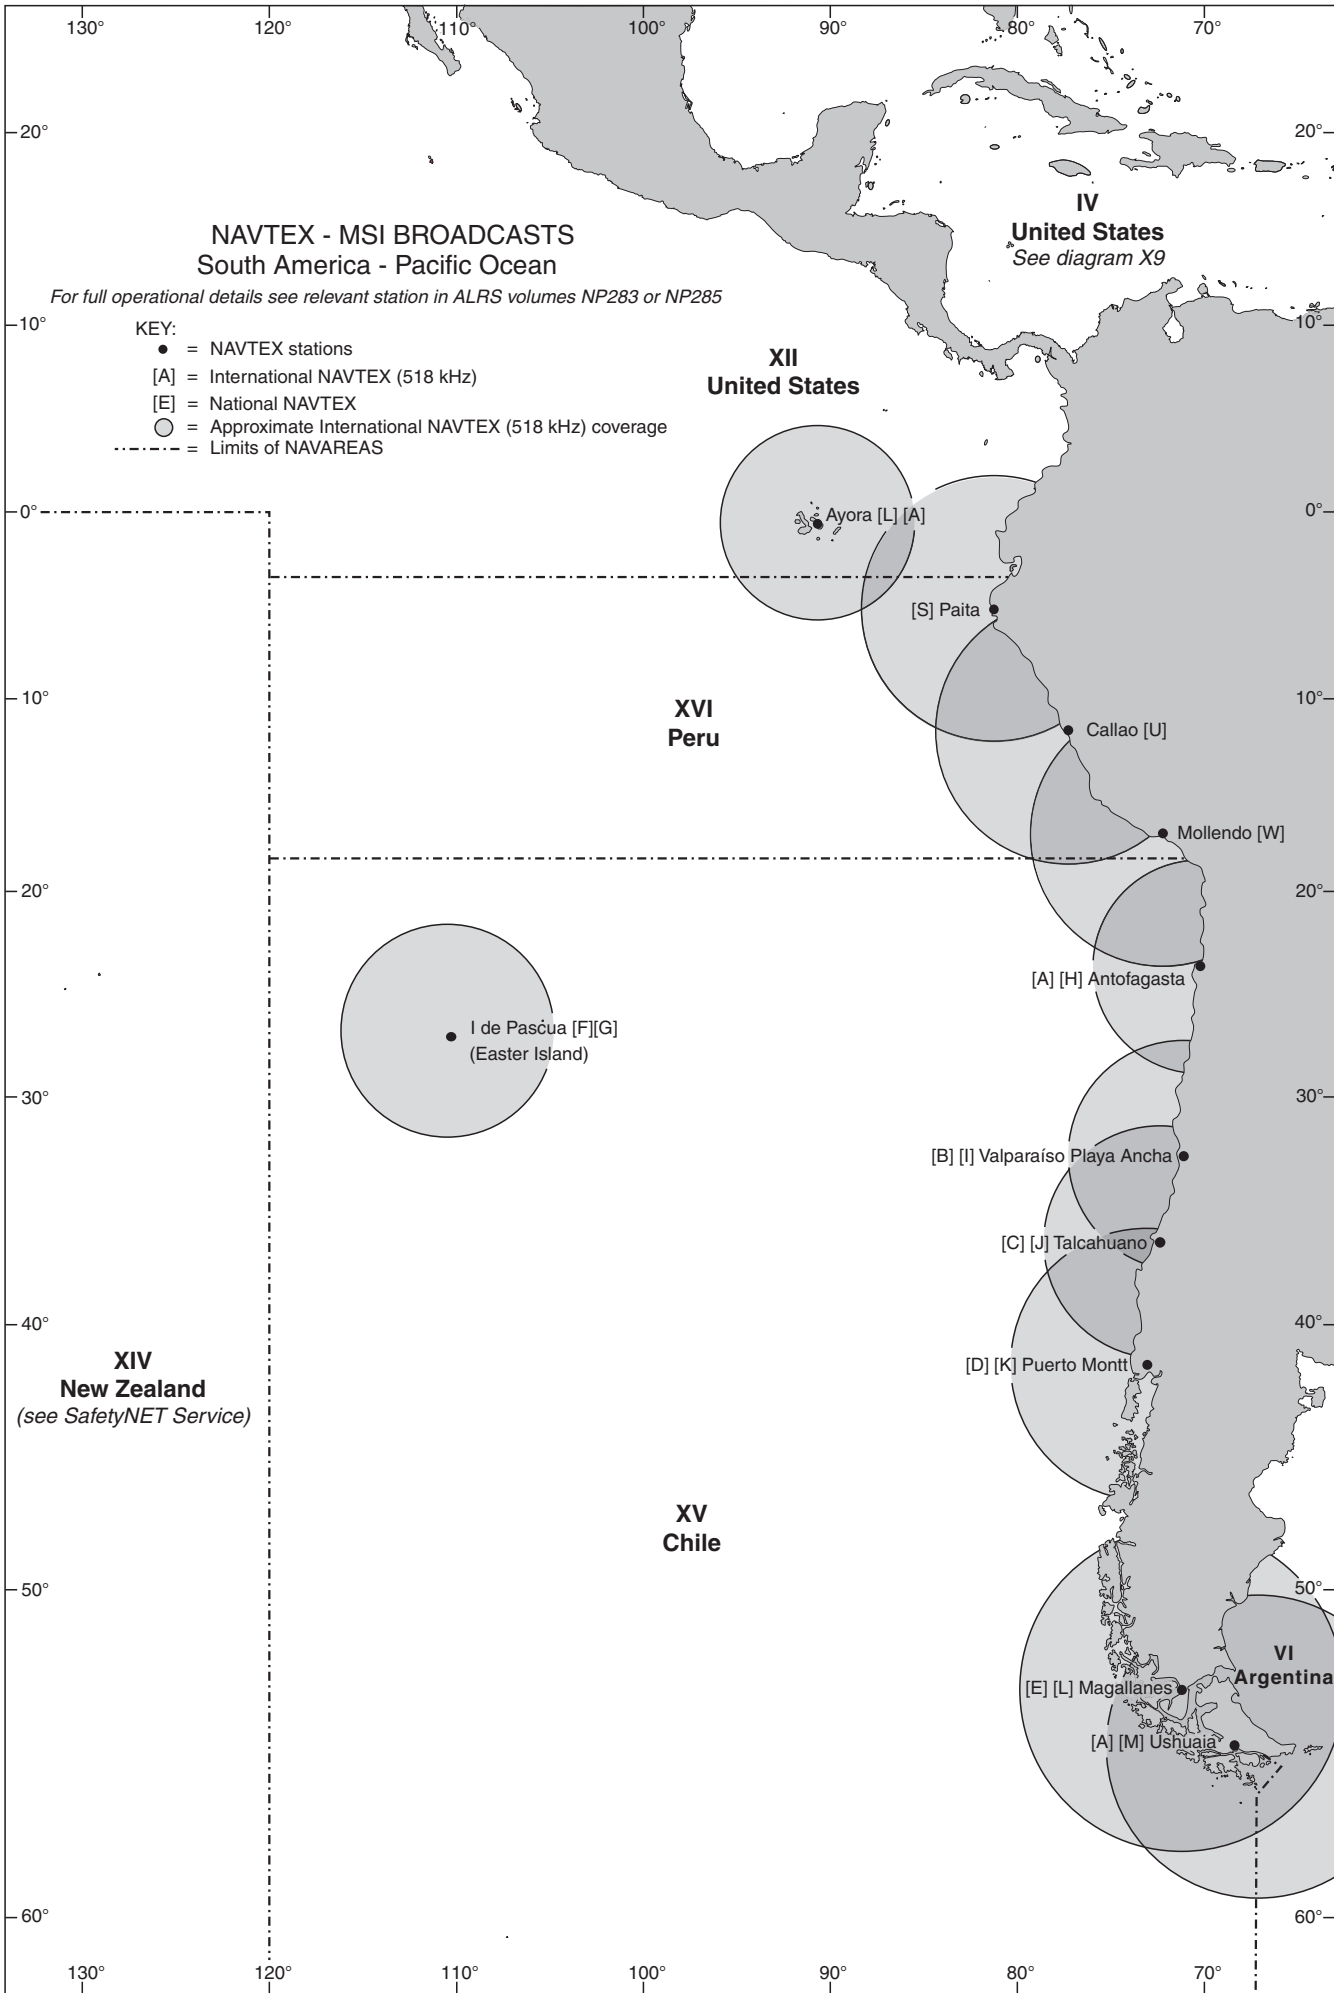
130° 120° 110° 100° 90° 80° 70°

20° 20°

NAVTEX - MSI BROADCASTS
South America - Pacific Ocean
For full operational details see relevant station in ALRS volumes NP283 or NP285

IV
United States
See diagram X9

10° 10°

KEY:
● = NAVTEX stations
[A] = International NAVTEX (518 kHz)
[E] = National NAVTEX
○ = Approximate International NAVTEX (518 kHz) coverage
-·-·- = Limits of NAVAREAS

XII
United States

0° 0°

Ayora [L] [A]

[S] Paita

10° 10°

XVI
Peru

Callao [U]

Mollendo [W]

20° 20°

[A] [H] Antofagasta

I de Pascua [F][G]
(Easter Island)

30° 30°

[B] [I] Valparaíso Playa Ancha

[C] [J] Talcahuano

40° 40°

XIV
New Zealand
(see SafetyNET Service)

[D] [K] Puerto Montt

XV
Chile

50° 50°

VI
Argentina

[E] [L] Magallanes

[A] [M] Ushuaia

60° 60°

130° 120° 110° 100° 90° 80° 70°